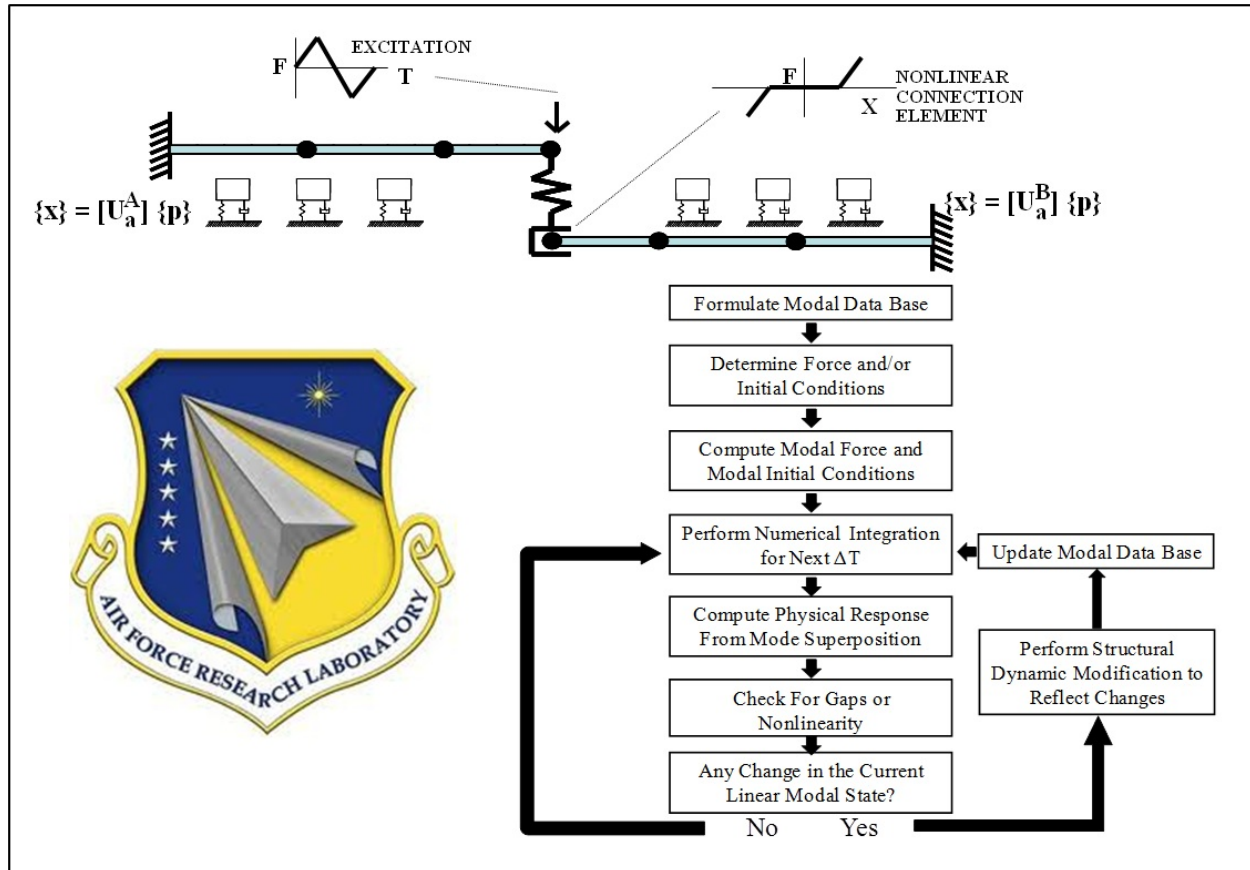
F

T

EXCITATION

F

X

NONLINEAR CONNECTION ELEMENT

$\{x\} = [U_a^A] \{p\}$

$\{x\} = [U_a^B] \{p\}$

AIR FORCE RESEARCH LABORATORY

Formulate Modal Data Base

Determine Force and/or Initial Conditions

Compute Modal Force and Modal Initial Conditions

Perform Numerical Integration for Next $\Delta$T

Update Modal Data Base

Compute Physical Response From Mode Superposition

Perform Structural Dynamic Modification to Reflect Changes

Check For Gaps or Nonlinearity

Any Change in the Current Linear Modal State?

No

Yes